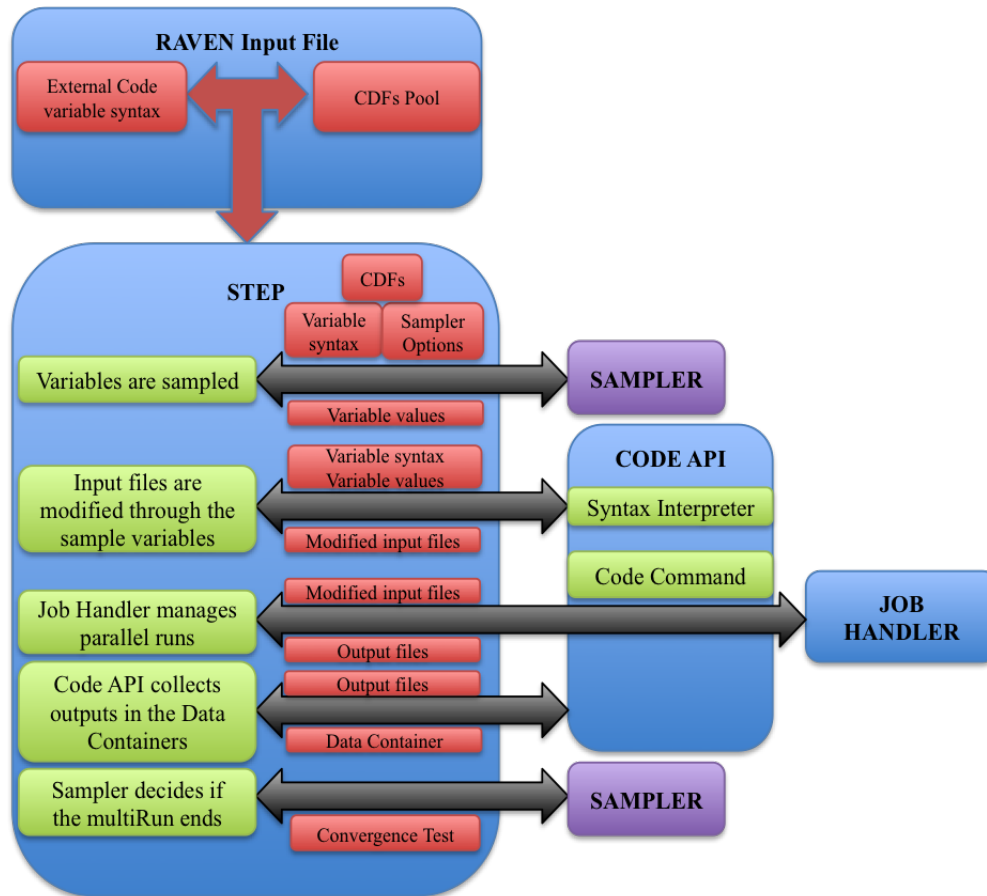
RAVEN Input File

External Code variable syntax

CDFs Pool

STEP

CDFs

Variable syntax

Sampler Options

Variables are sampled

Variable values

SAMPLER

CODE API

Variable syntax
Variable values

Input files are modified through the sample variables

Syntax Interpreter

Modified input files

Code Command

Modified input files

Job Handler manages parallel runs

JOB HANDLER

Output files

Output files

Code API collects outputs in the Data Containers

Data Container

Sampler decides if the multiRun ends

SAMPLER

Convergence Test